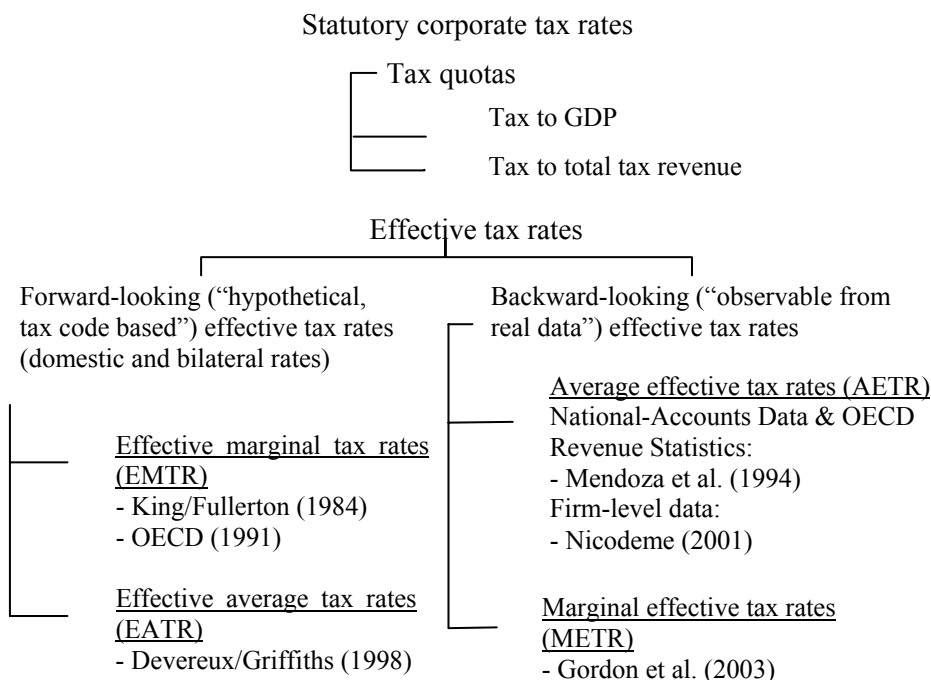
Statutory corporate tax rates

Tax quotas

Tax to GDP

Tax to total tax revenue

Effective tax rates

Forward-looking ("hypothetical, tax code based") effective tax rates (domestic and bilateral rates)

Effective marginal tax rates (EMTR)
- King/Fullerton (1984)
- OECD (1991)

Effective average tax rates (EATR)
- Devereux/Griffiths (1998)

Backward-looking ("observable from real data") effective tax rates

Average effective tax rates (AETR)
National-Accounts Data & OECD Revenue Statistics:
- Mendoza et al. (1994)
Firm-level data:
- Nicodeme (2001)

Marginal effective tax rates (METR)
- Gordon et al. (2003)